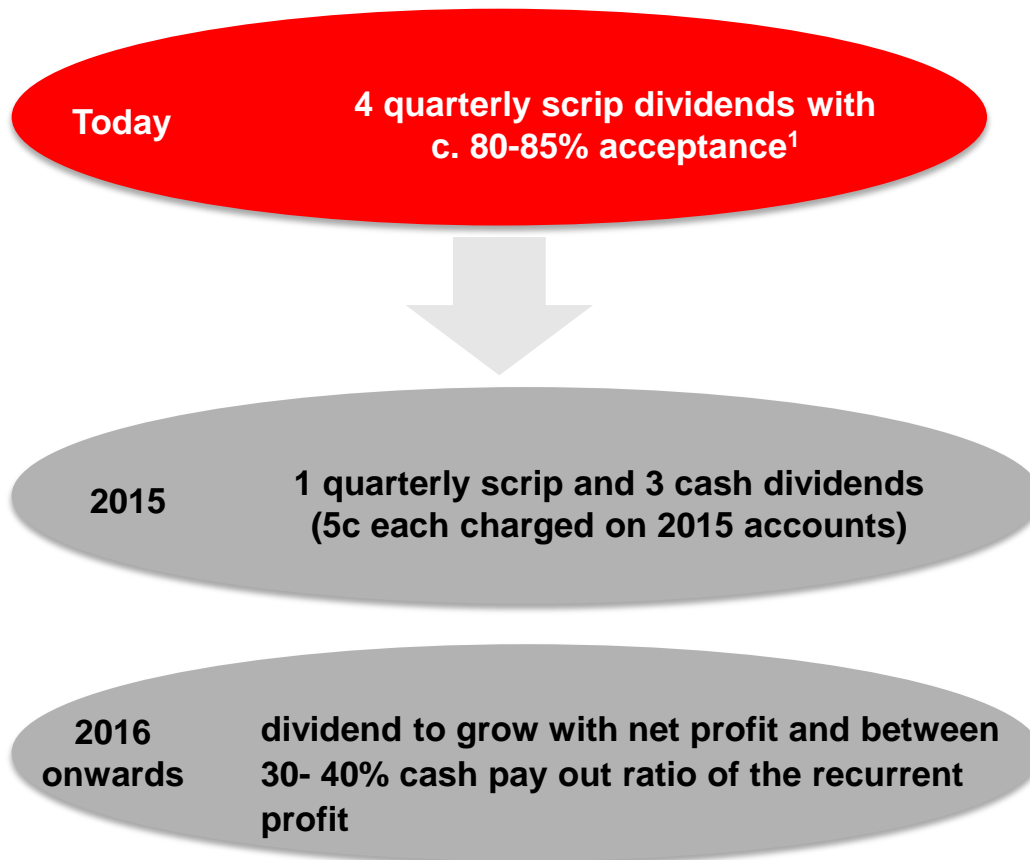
Today

4 quarterly scrip dividends with c. 80-85% acceptance$^{1}$

2015

1 quarterly scrip and 3 cash dividends (5c each charged on 2015 accounts)

2016 onwards

dividend to grow with net profit and between 30- 40% cash pay out ratio of the recurrent profit